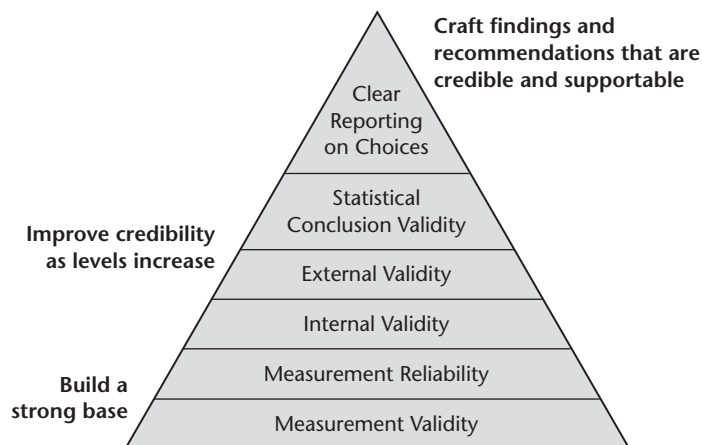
Craft findings and recommendations that are credible and supportable

Clear Reporting on Choices

Statistical Conclusion Validity

Improve credibility as levels increase

External Validity

Internal Validity

Build a strong base

Measurement Reliability

Measurement Validity